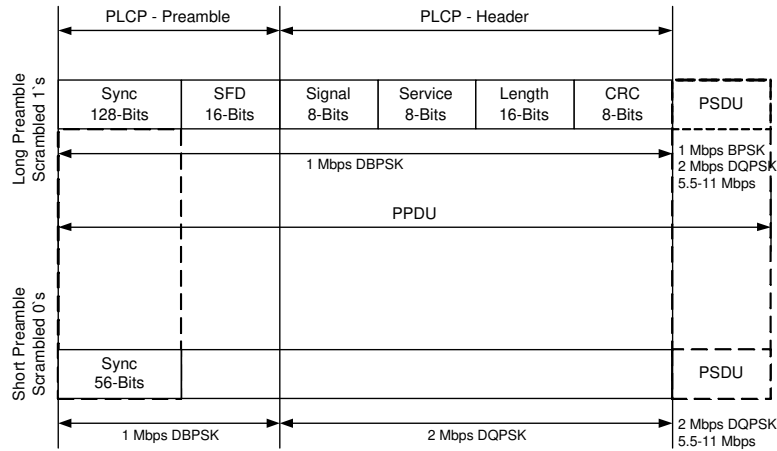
PLCP - Preamble

PLCP - Header

Long Preamble Scrambled 1´s

| Sync 128-Bits | SFD 16-Bits | Signal 8-Bits | Service 8-Bits | Length 16-Bits | CRC 8-Bits | PSDU |
|---|---|---|---|---|---|---|

1 Mbps DBPSK

1 Mbps BPSK
2 Mbps DQPSK
5.5-11 Mbps

PPDU

Short Preamble Scrambled 0´s

| Sync 56-Bits | | PSDU |
|---|---|---|

1 Mbps DBPSK

2 Mbps DQPSK

2 Mbps DQPSK
5.5-11 Mbps